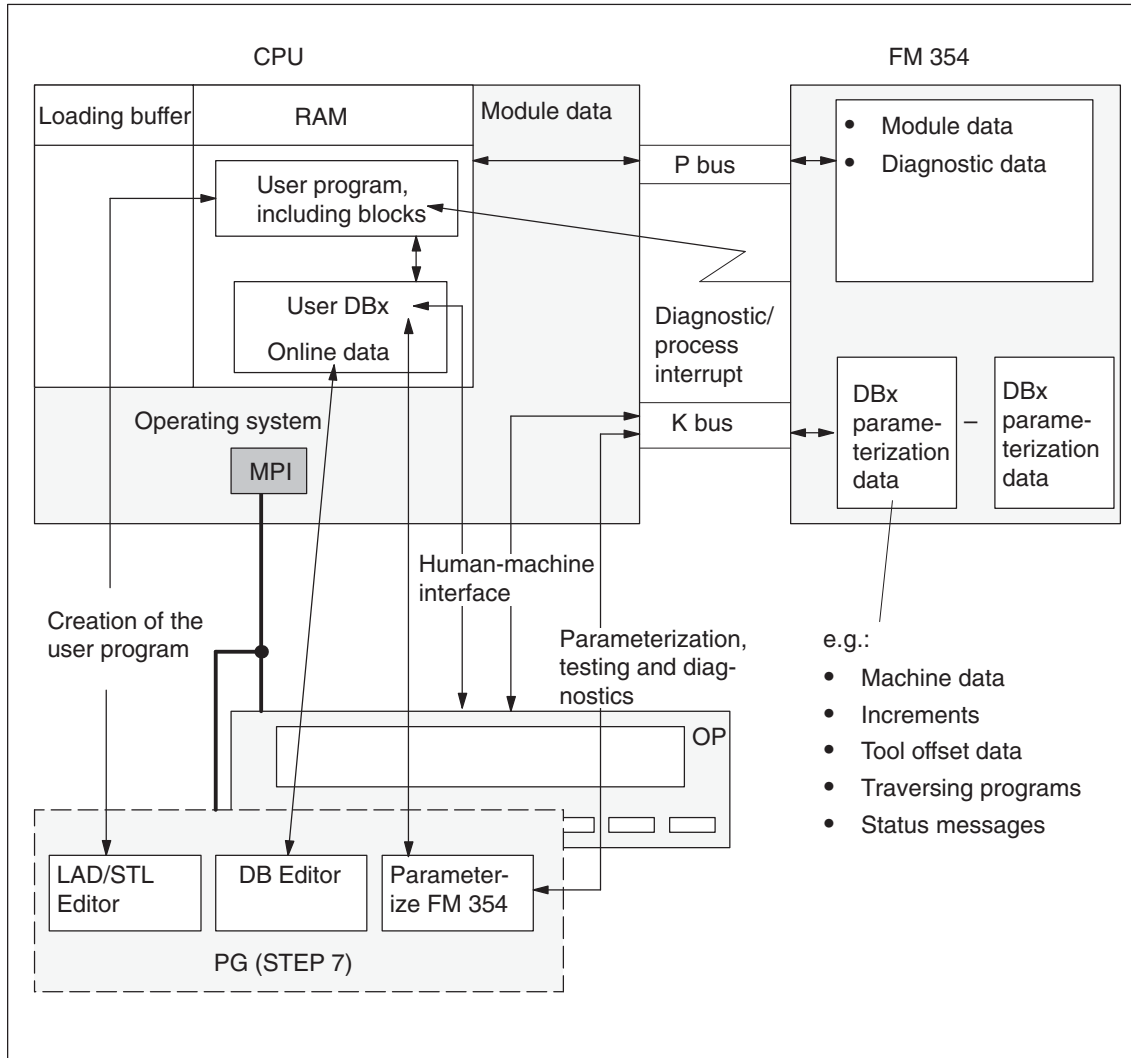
CPU

FM 354

Loading buffer

RAM

Module data

Module data

Diagnostic data

P bus

User program, including blocks

User DBx

Online data

Diagnostic/ process interrupt

DBx parameterization data

–

DBx parameterization data

Operating system

K bus

MPI

Human-machine interface

Creation of the user program

Parameterization, testing and diagnostics

e.g.:

- Machine data
- Increments
- Tool offset data
- Traversing programs
- Status messages

OP

LAD/STL Editor

DB Editor

Parameterize FM 354

PG (STEP 7)